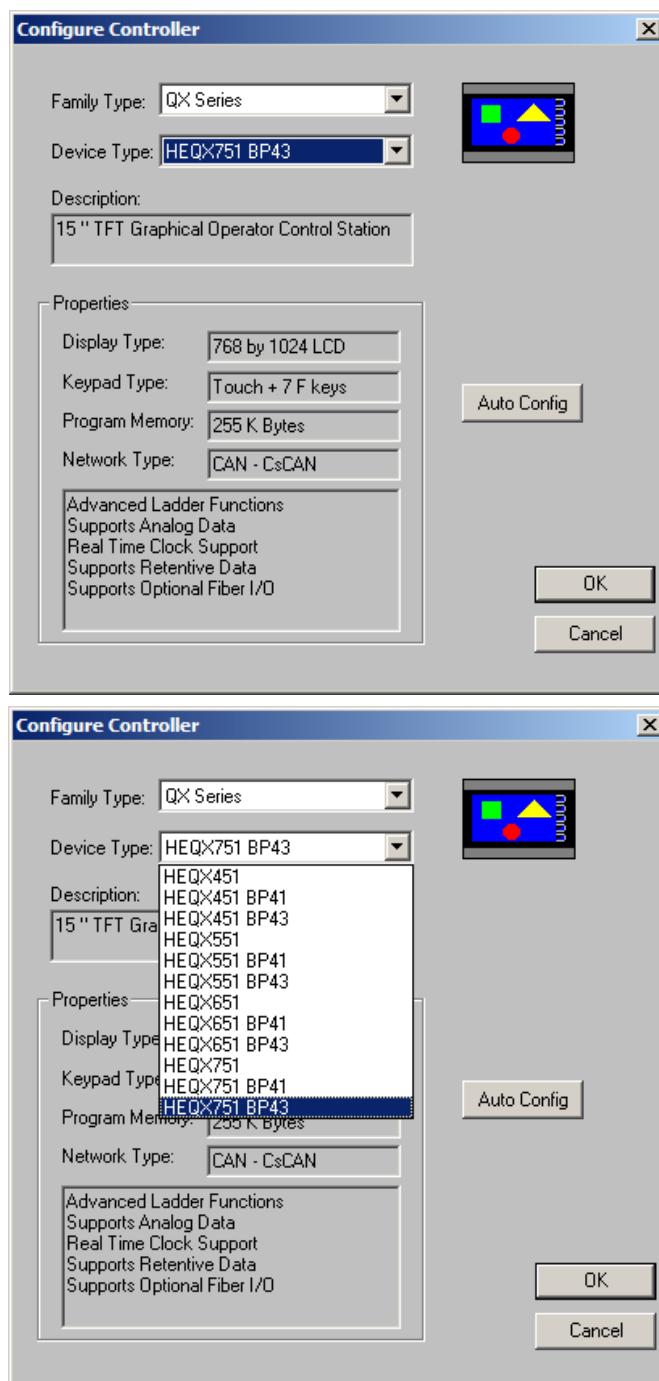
Configure Controller

Family Type: QX Series

Device Type: HEQX751 BP43

Description:
15 " TFT Graphical Operator Control Station

Properties

Display Type: 768 by 1024 LCD

Keypad Type: Touch + 7 F keys

Program Memory: 255 K Bytes

Network Type: CAN - CsCAN

Advanced Ladder Functions
Supports Analog Data
Real Time Clock Support
Supports Retentive Data
Supports Optional Fiber I/O

Auto Config

OK

Cancel

Configure Controller

Family Type: QX Series

Device Type: HEQX751 BP43

HEQX451
HEQX451 BP41
HEQX451 BP43
HEQX551
HEQX551 BP41
HEQX551 BP43
HEQX651
HEQX651 BP41
HEQX651 BP43
HEQX751
HEQX751 BP41
HEQX751 BP43

Description:
15 " TFT Gra

Properties

Display Type

Keypad Type

Program Memory: 255 K Bytes

Network Type: CAN - CsCAN

Advanced Ladder Functions
Supports Analog Data
Real Time Clock Support
Supports Retentive Data
Supports Optional Fiber I/O

Auto Config

OK

Cancel